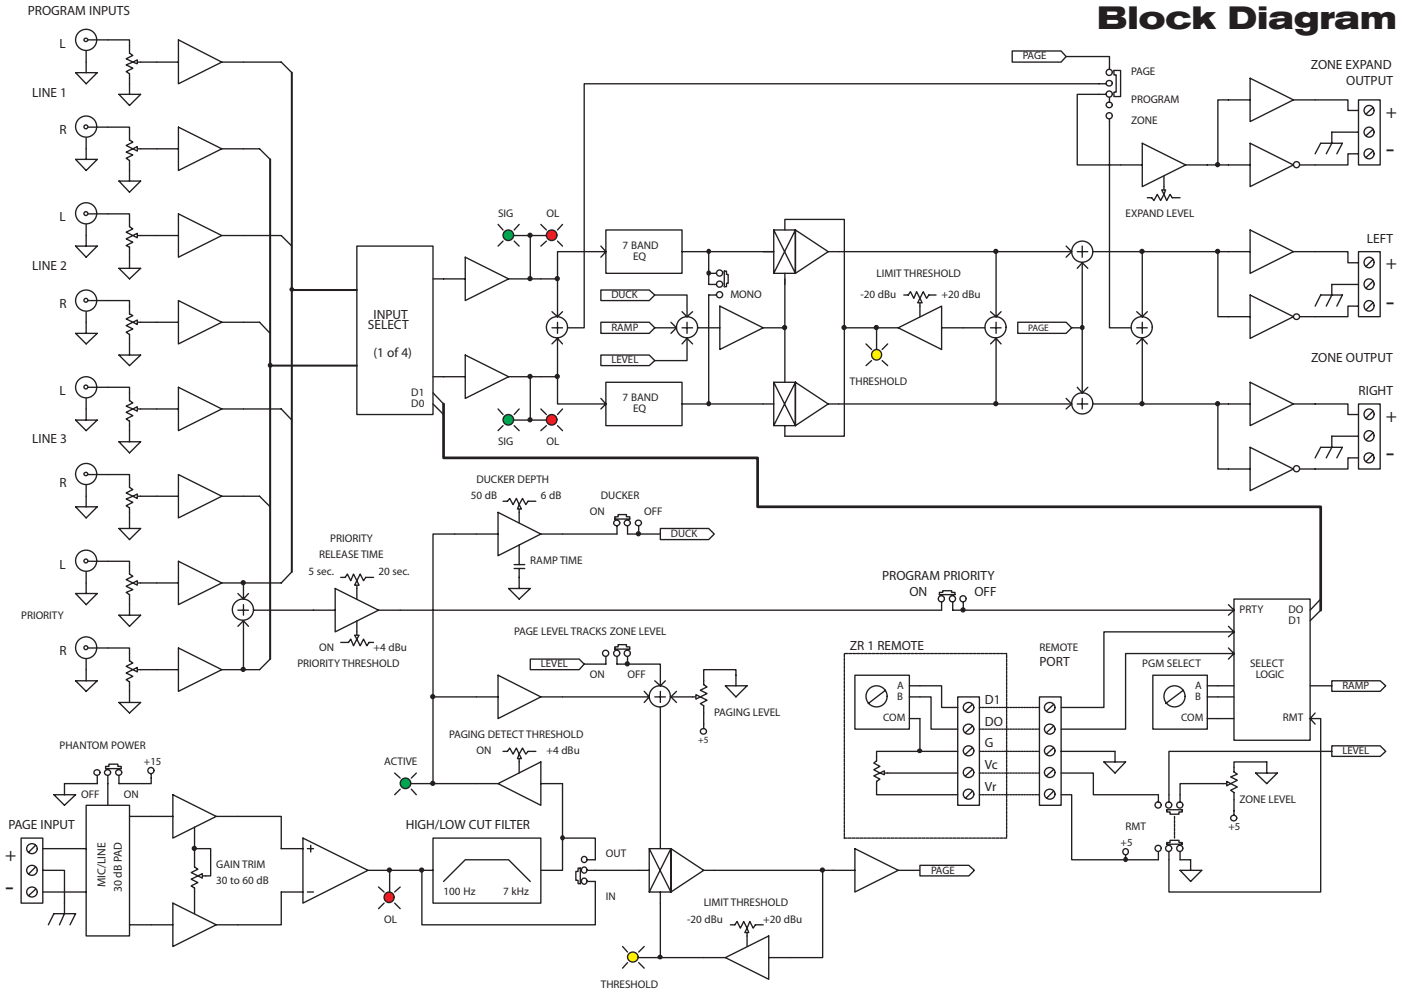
Block Diagram

PROGRAM INPUTS
L
LINE 1
R
L
LINE 2
R
L
LINE 3
R
L
PRIORITY
R

INPUT SELECT
(1 of 4)
D1
D0

SIG
OL
SIG
OL

7 BAND EQ
7 BAND EQ
DUCK
RAMP
LEVEL
MONO

LIMIT THRESHOLD
-20 dBu
+20 dBu
THRESHOLD
PAGE

PAGE
PAGE
PROGRAM
ZONE
EXPAND LEVEL

ZONE EXPAND OUTPUT
+
-
LEFT
+
-
ZONE OUTPUT
RIGHT
+
-

DUCKER DEPTH
50 dB
6 dB
RAMP TIME
DUCKER
ON
OFF
DUCK

PRIORITY RELEASE TIME
5 sec.
20 sec.
ON
+4 dBu
PRIORITY THRESHOLD

PROGRAM PRIORITY
ON
OFF

PAGE LEVEL TRACKS ZONE LEVEL
LEVEL
ON
OFF
PAGING LEVEL
+5

ZR 1 REMOTE
A
B
COM
D1
DO
G
Vc
Vr
REMOTE PORT
PGM SELECT
A
B
COM
SELECT LOGIC
PRTY
DO
D1
RMT
RAMP
LEVEL
ZONE LEVEL
+5
RMT
+5

PHANTOM POWER
+15
OFF
ON
PAGE INPUT
+
-
MIC/LINE 30 dB PAD
GAIN TRIM
30 to 60 dB
+
-
OL

PAGING DETECT THRESHOLD
ON
+4 dBu
ACTIVE

HIGH/LOW CUT FILTER
100 Hz
7 kHz
OUT
IN

LIMIT THRESHOLD
-20 dBu
+20 dBu
THRESHOLD
PAGE